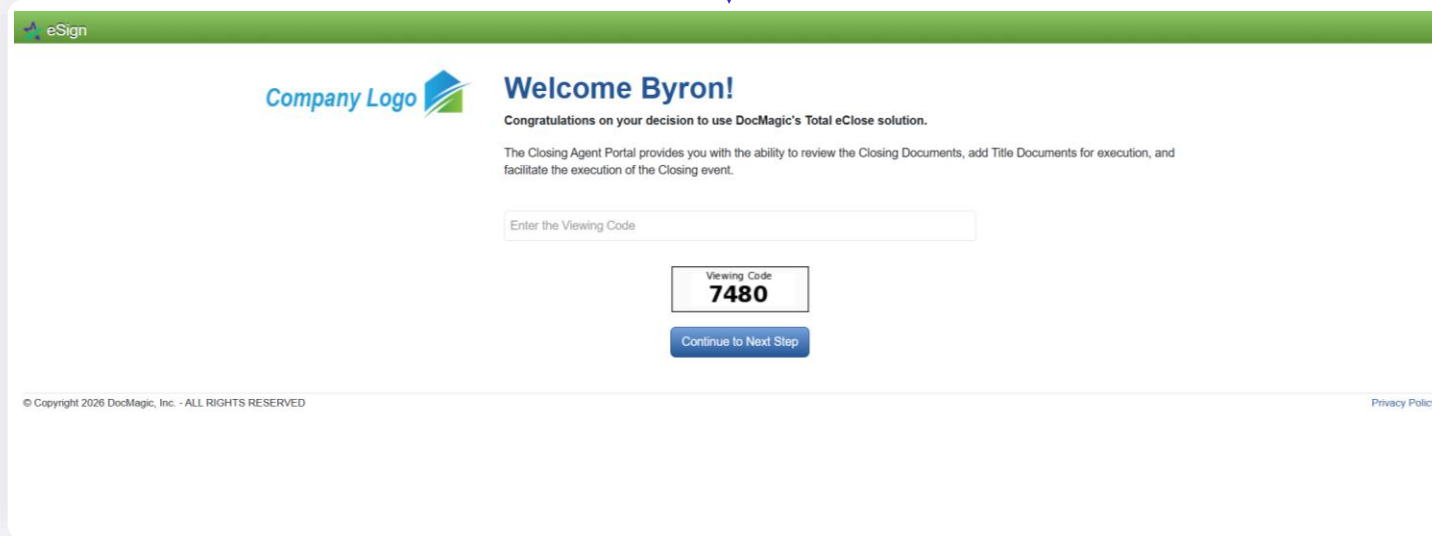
eSign

Company Logo

Welcome Byron!

Congratulations on your decision to use DocMagic's Total eClose solution.

The Closing Agent Portal provides you with the ability to review the Closing Documents, add Title Documents for execution, and facilitate the execution of the Closing event.

Enter the Viewing Code

Viewing Code
7480

Continue to Next Step

© Copyright 2026 DocMagic, Inc. - ALL RIGHTS RESERVED

Privacy Polic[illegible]